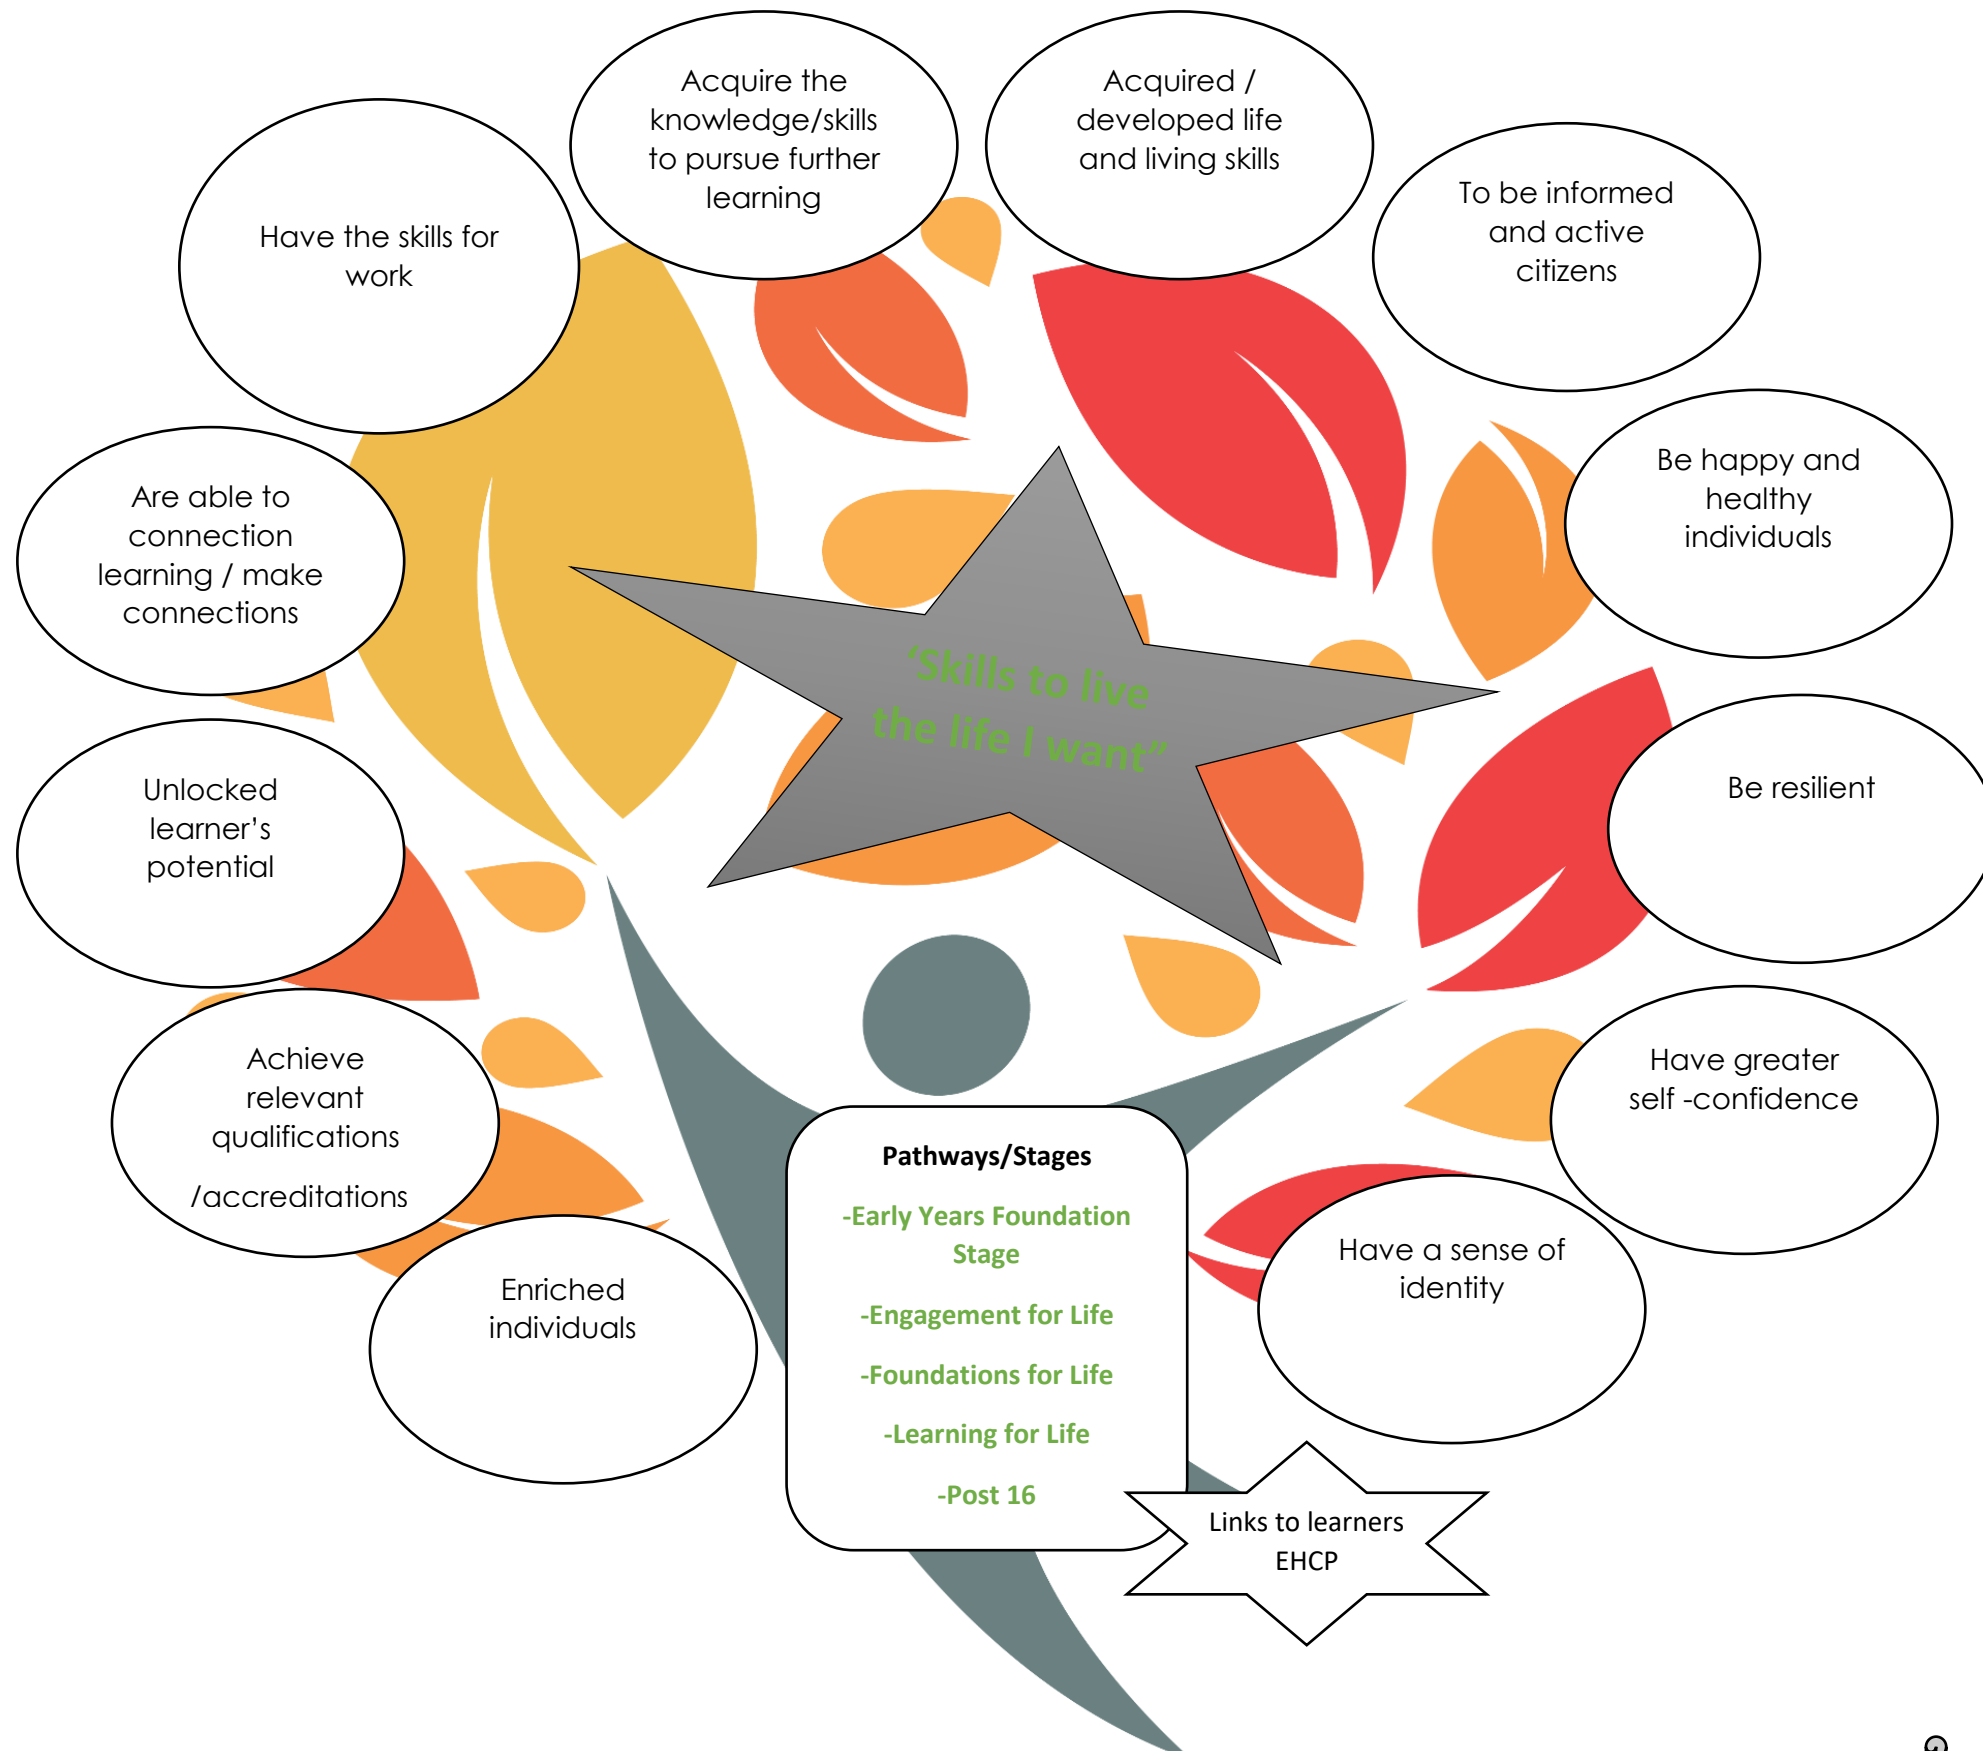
Acquire the knowledge/skills to pursue further learning

Acquired / developed life and living skills

Have the skills for work

To be informed and active citizens

Be happy and healthy individuals

Are able to connection learning / make connections

'Skills to live the life I want"

Be resilient

Unlocked learner's potential

Have greater self -confidence

Achieve relevant qualifications /accreditations

Pathways/Stages

-Early Years Foundation Stage

-Engagement for Life

-Foundations for Life

-Learning for Life

-Post 16

Have a sense of identity

Enriched individuals

Links to learners EHCP